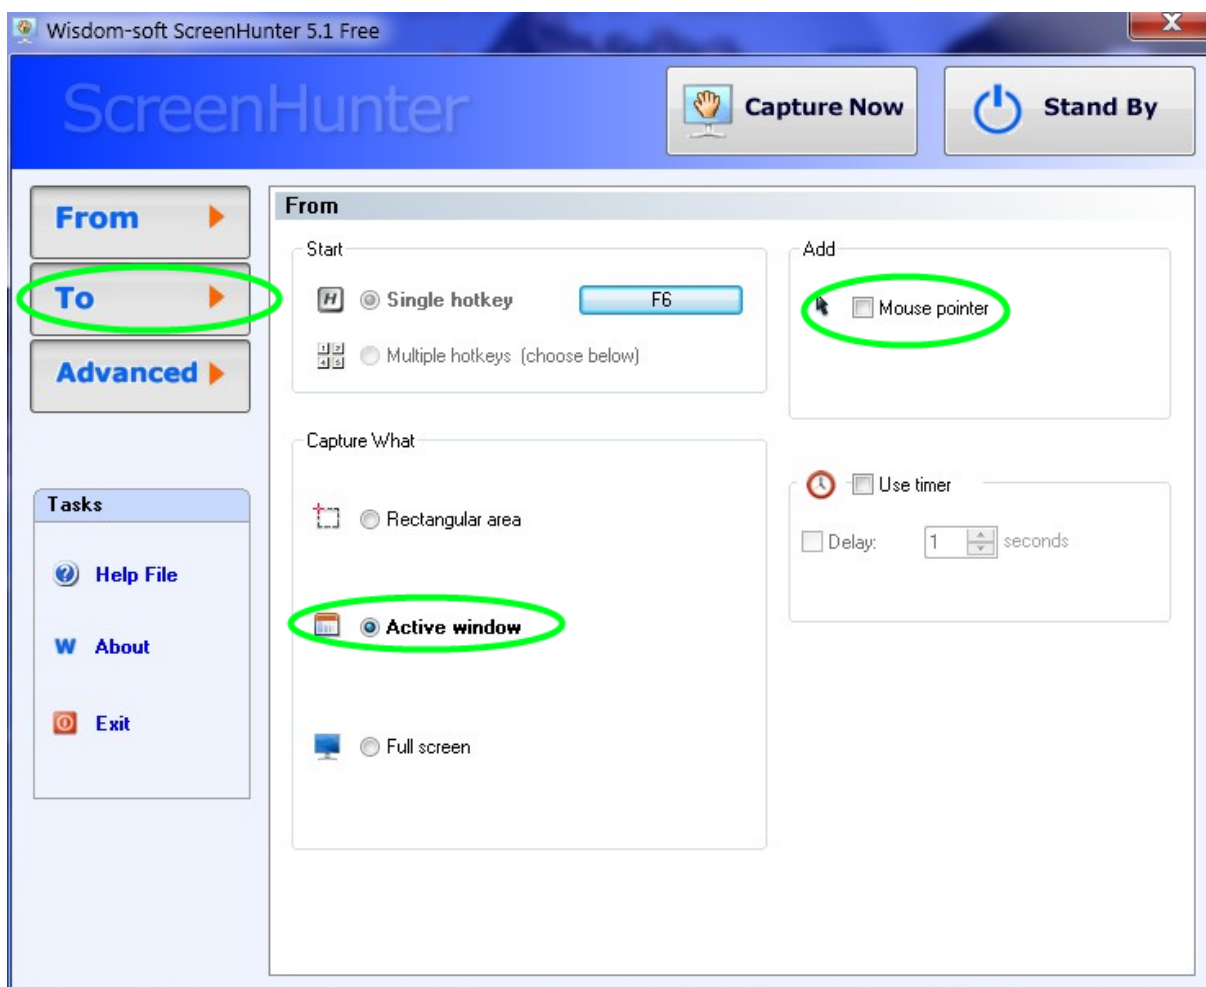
Wisdom-soft ScreenHunter 5.1 Free

X

ScreenHunter

Capture Now

Stand By

From

To

Advanced

Tasks

Help File

About

Exit

From

Start

Single hotkey

F6

Multiple hotkeys (choose below)

Add

Mouse pointer

Capture What

Rectangular area

Active window

Full screen

Use timer

Delay:

1

seconds